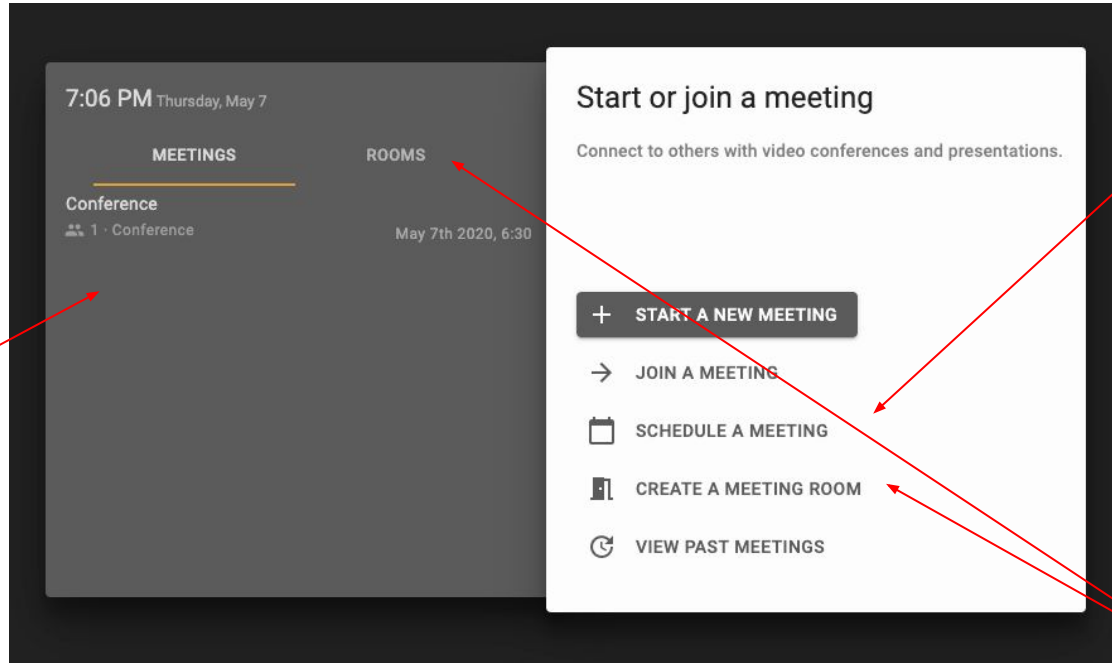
7:06 PM Thursday, May 7

MEETINGS

ROOMS

Conference

1 · Conference

May 7th 2020, 6:30

Start or join a meeting

Connect to others with video conferences and presentations.

START A NEW MEETING

JOIN A MEETING

SCHEDULE A MEETING

CREATE A MEETING ROOM

VIEW PAST MEETINGS